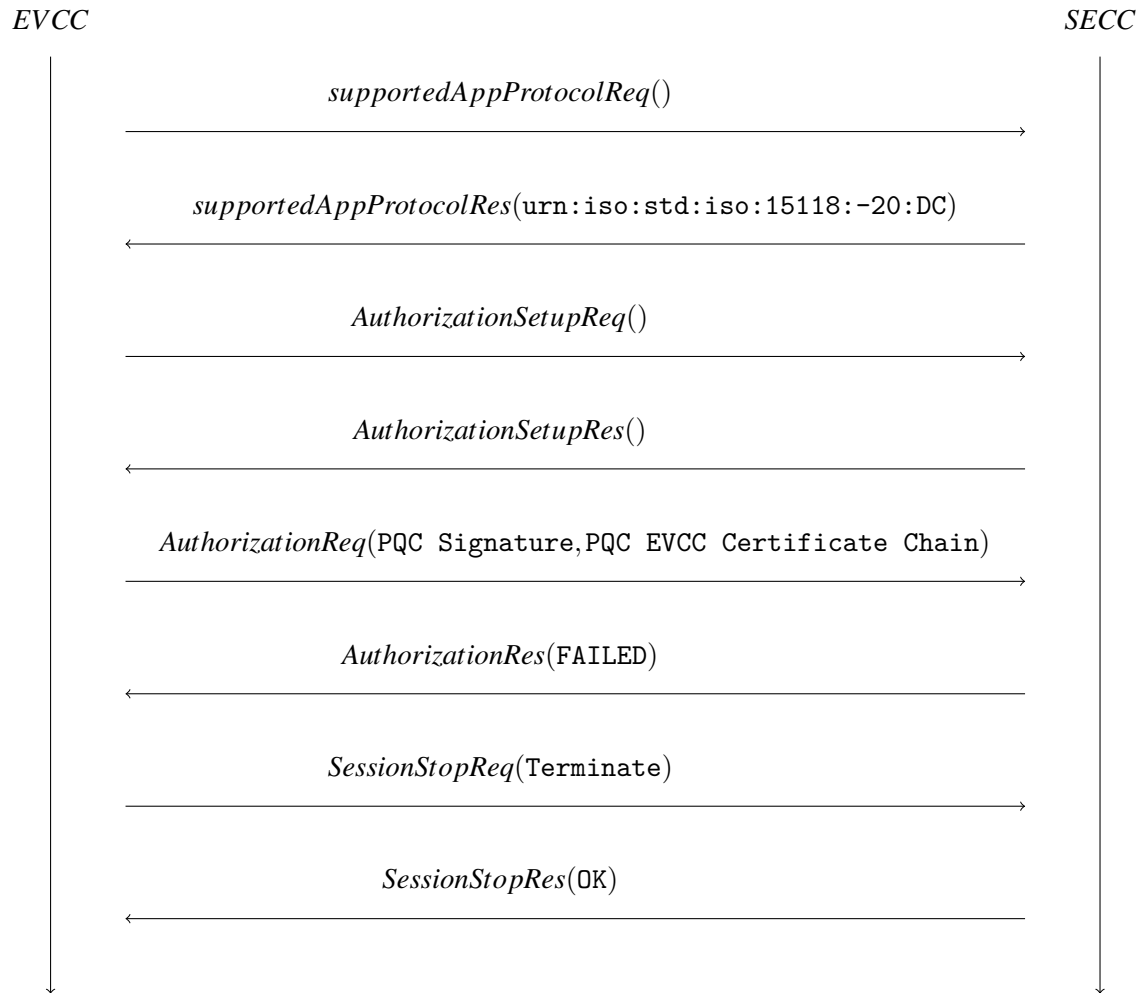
EVCC

SECC

supportedAppProtocolReq()

supportedAppProtocolRes(urn:iso:std:iso:15118:-20:DC)

AuthorizationSetupReq()

AuthorizationSetupRes()

AuthorizationReq(PQC Signature, PQC EVCC Certificate Chain)

AuthorizationRes(FAILED)

SessionStopReq(Terminate)

SessionStopRes(OK)